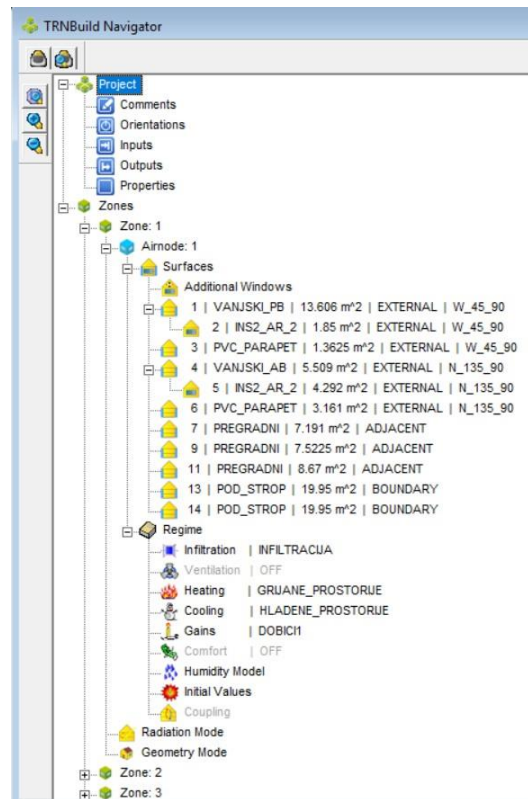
TRNBuild Navigator

Project
Comments
Orientations
Inputs
Outputs
Properties
Zones
Zone: 1
Airnode: 1
Surfaces
Additional Windows
1 | VANJSKI_PB | 13.606 m^2 | EXTERNAL | W_45_90
2 | INS2_AR_2 | 1.85 m^2 | EXTERNAL | W_45_90
3 | PVC_PARAPET | 1.3625 m^2 | EXTERNAL | W_45_90
4 | VANJSKI_AB | 5.509 m^2 | EXTERNAL | N_135_90
5 | INS2_AR_2 | 4.292 m^2 | EXTERNAL | N_135_90
6 | PVC_PARAPET | 3.161 m^2 | EXTERNAL | N_135_90
7 | PREGRADNI | 7.191 m^2 | ADJACENT
9 | PREGRADNI | 7.5225 m^2 | ADJACENT
11 | PREGRADNI | 8.67 m^2 | ADJACENT
13 | POD_STROP | 19.95 m^2 | BOUNDARY
14 | POD_STROP | 19.95 m^2 | BOUNDARY
Regime
Infiltration | INFILTRACIJA
Ventilation | OFF
Heating | GRIJANE_PROSTORIJE
Cooling | HLADENE_PROSTORIJE
Gains | DOBICI1
Comfort | OFF
Humidity Model
Initial Values
Coupling
Radiation Mode
Geometry Mode
Zone: 2
Zone: 3